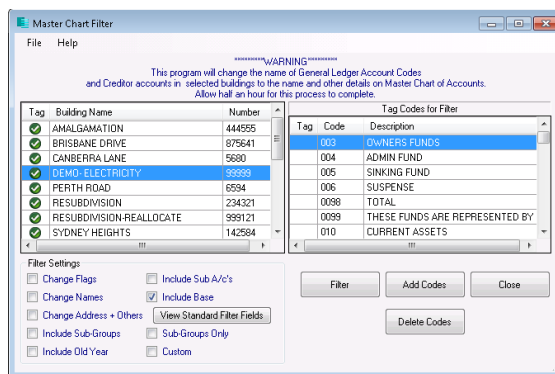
Master Chart Filter

File Help

**********WARNING**********
This program will change the name of General Ledger Account Codes and Creditor accounts in selected buildings to the name and other details on Master Chart of Accounts.
Allow half an hour for this process to complete.

| Tag | Building Name | Number |
|---|---|---|
| | AMALGAMATION | 444555 |
| | BRISBANE DRIVE | 875641 |
| | CANBERRA LANE | 5680 |
| | DEMO- ELECTRICITY | 99999 |
| | PERTH ROAD | 6594 |
| | RESUBDIVISION | 234321 |
| | RESUBDIVISION-REALLOCATE | 999121 |
| | SYDNEY HEIGHTS | 142584 |

Tag Codes for Filter

| Tag | Code | Description |
|---|---|---|
| | 003 | OWNERS FUNDS |
| | 004 | ADMIN FUND |
| | 005 | SINKING FUND |
| | 006 | SUSPENSE |
| | 0098 | TOTAL |
| | 0099 | THESE FUNDS ARE REPRESENTED BY |
| | 010 | CURRENT ASSETS |

Filter Settings
Change Flags
Include Sub A/c's
Change Names
Include Base
Change Address + Others
View Standard Filter Fields
Include Sub-Groups
Sub-Groups Only
Include Old Year
Custom

Filter
Add Codes
Close
Delete Codes